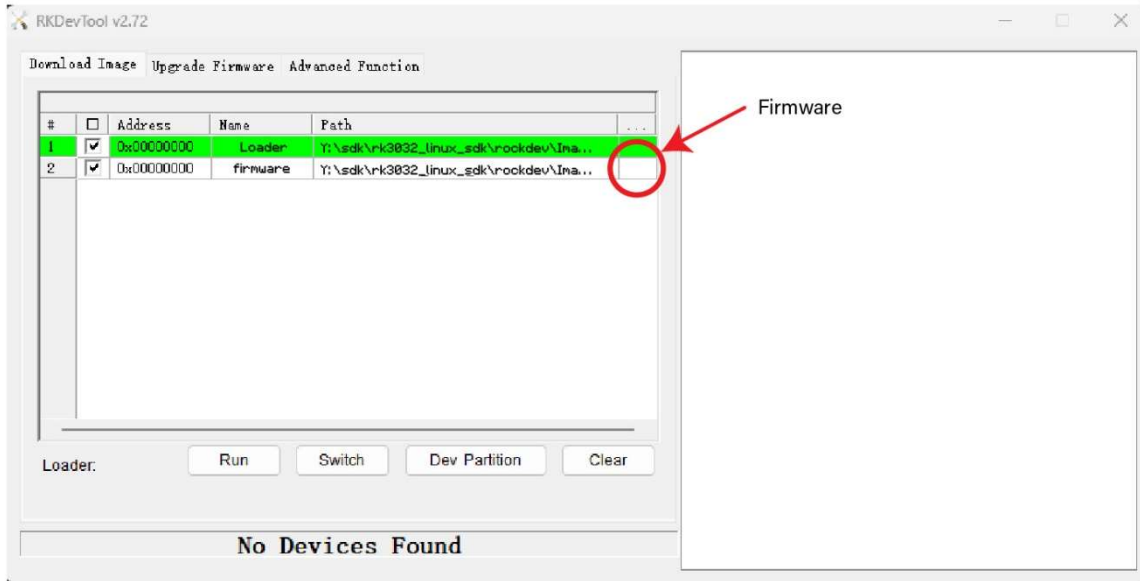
RKDevTool v2.72

Download Image Upgrade Firmware Advanced Function

| # | ☐ | Address | Name | Path | ... |
|---|---|---|---|---|---|
| 1 | ☑ | 0x00000000 | Loader | Y:\sdk\rk3032_linux_sdk\rockdev\Ima... | |
| 2 | ☑ | 0x00000000 | firmware | Y:\sdk\rk3032_linux_sdk\rockdev\Ima... | |

Firmware

Loader: Run Switch Dev Partition Clear

No Devices Found